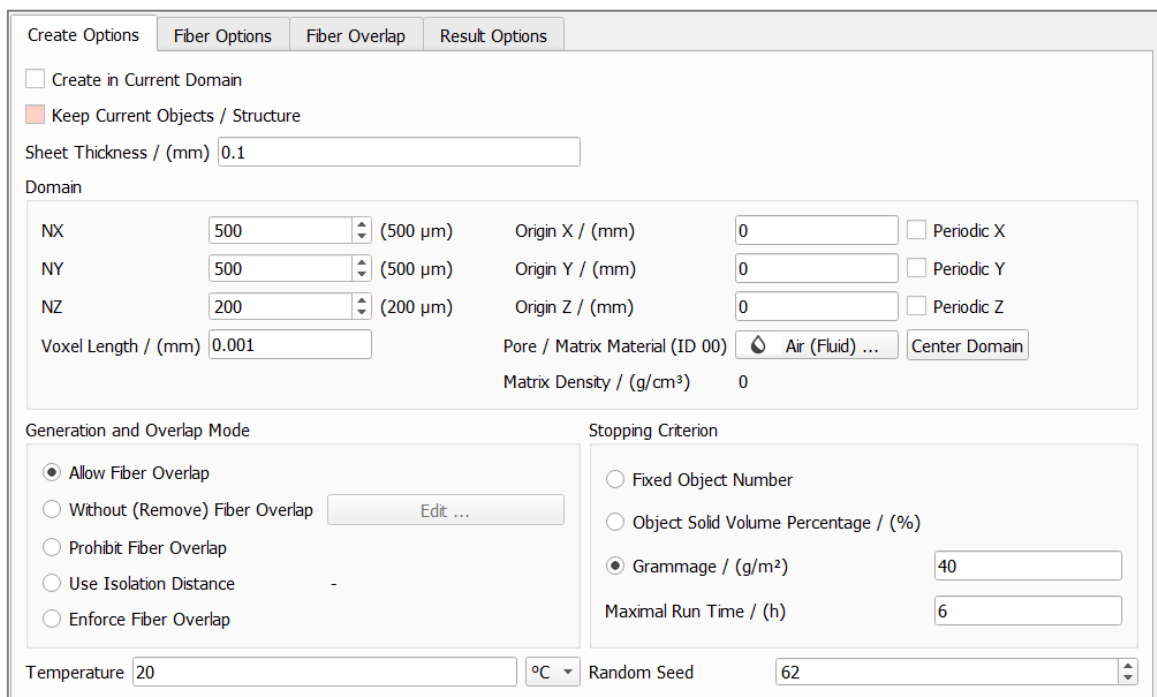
Create Options | Fiber Options | Fiber Overlap | Result Options

Create in Current Domain

Keep Current Objects / Structure

Sheet Thickness / (mm) 0.1

Domain

NX 500 (500 μm)
NY 500 (500 μm)
NZ 200 (200 μm)
Voxel Length / (mm) 0.001

Origin X / (mm) 0 Periodic X
Origin Y / (mm) 0 Periodic Y
Origin Z / (mm) 0 Periodic Z
Pore / Matrix Material (ID 00) Air (Fluid) ... Center Domain
Matrix Density / (g/cm³) 0

Generation and Overlap Mode

Allow Fiber Overlap
Without (Remove) Fiber Overlap Edit ...
Prohibit Fiber Overlap
Use Isolation Distance -
Enforce Fiber Overlap

Stopping Criterion

Fixed Object Number
Object Solid Volume Percentage / (%)
Grammage / (g/m²) 40
Maximal Run Time / (h) 6

Temperature 20 °C

Random Seed 62